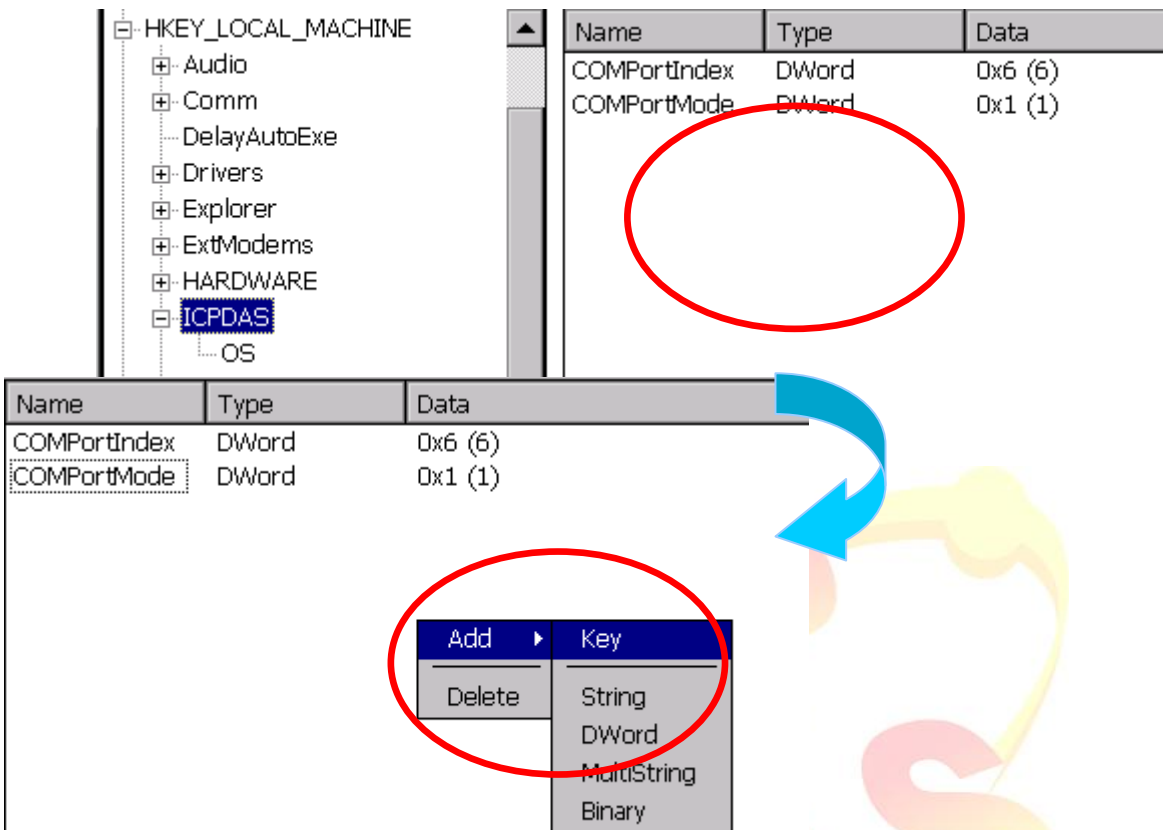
HKEY_LOCAL_MACHINE
Audio
Comm
DelayAutoExe
Drivers
Explorer
ExtModems
HARDWARE
ICPDAS
OS

| Name | Type | Data |
|---|---|---|
| COMPortIndex | DWord | 0x6 (6) |
| COMPortMode | DWord | 0x1 (1) |

| Name | Type | Data |
|---|---|---|
| COMPortIndex | DWord | 0x6 (6) |
| COMPortMode | DWord | 0x1 (1) |

Add
Delete

Key
String
DWord
MultiString
Binary